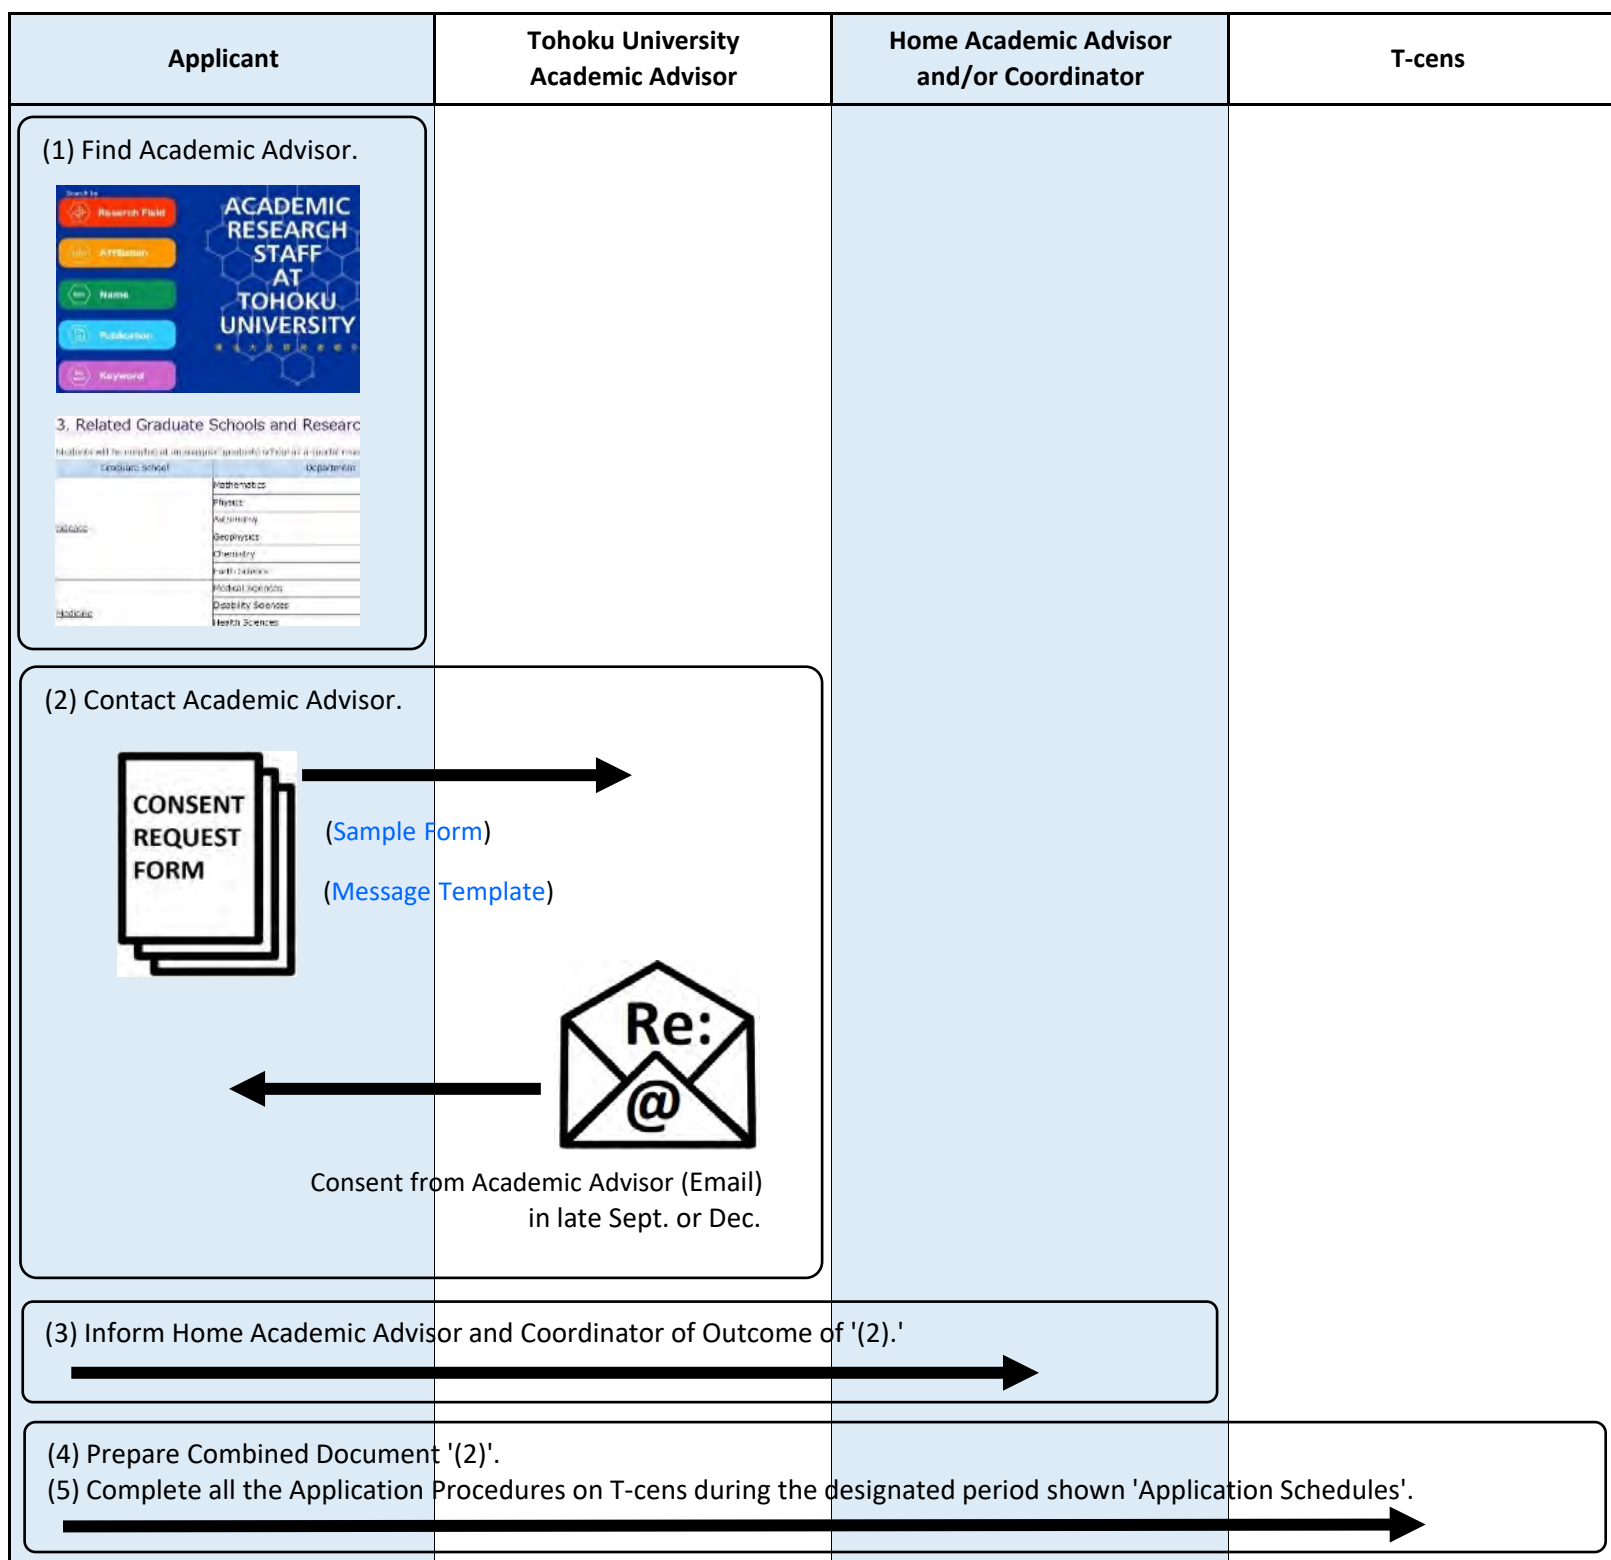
| Applicant | Tohoku University Academic Advisor | Home Academic Advisor and/or Coordinator | T-cens |
|---|---|---|---|

(1) Find Academic Advisor.

Search by
Research Field
Affiliation
Name
Publication
Keyword

ACADEMIC RESEARCH STAFF AT TOHOKU UNIVERSITY

3. Related Graduate Schools and Researc

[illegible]

| Graduate School | Department |
|---|---|
| Science | Mathematics |
| | Physics |
| | Astronomy |
| | Geophysics |
| | Chemistry |
| | Earth Sciences |
| Medicine | Medical Sciences |
| | Disability Sciences |
| | Health Sciences |

(2) Contact Academic Advisor.

CONSENT REQUEST FORM

(Sample Form)

(Message Template)

Re:
@

Consent from Academic Advisor (Email) in late Sept. or Dec.

(3) Inform Home Academic Advisor and Coordinator of Outcome of '(2).'

(4) Prepare Combined Document '(2)'.
(5) Complete all the Application Procedures on T-cens during the designated period shown 'Application Schedules'.